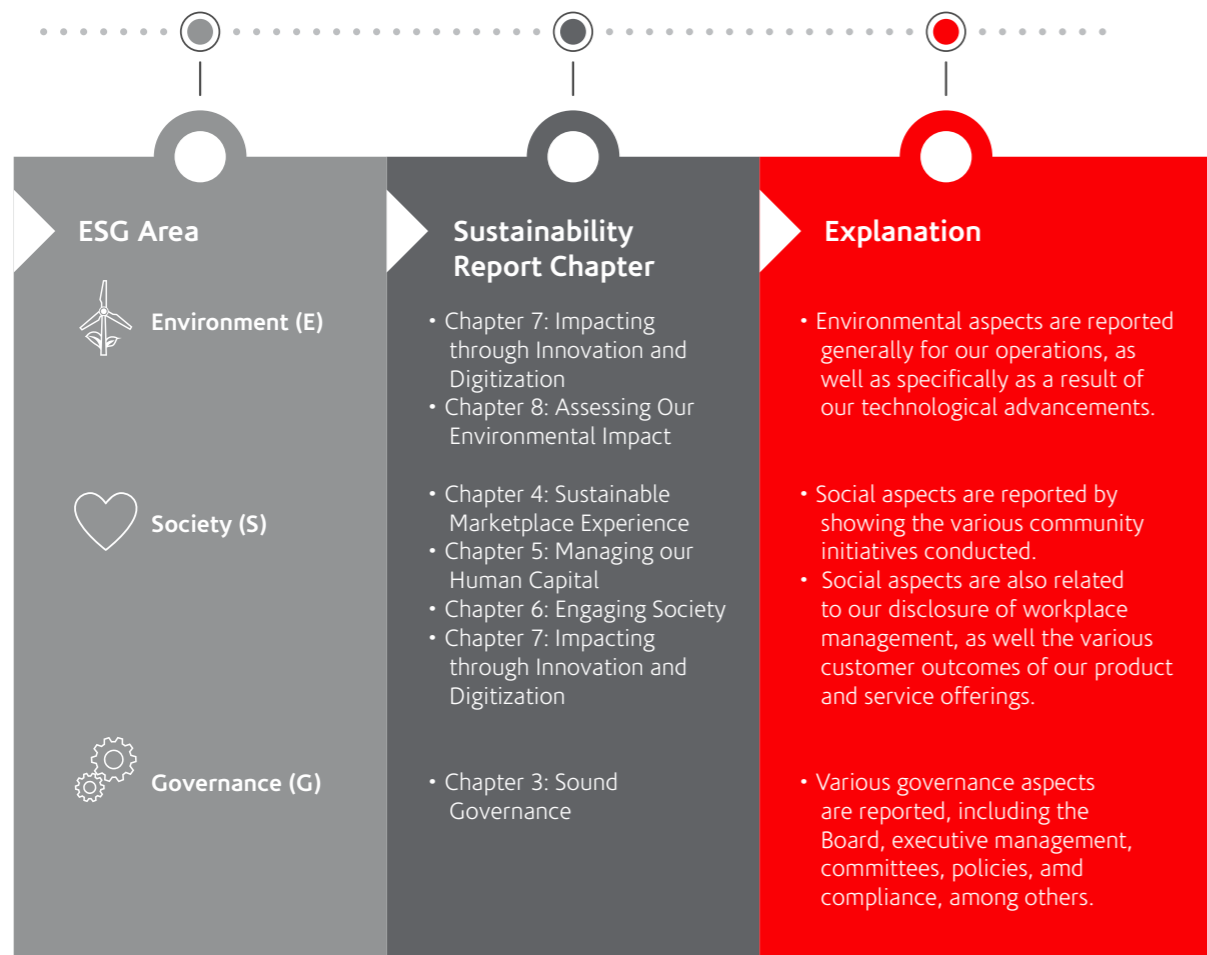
| ESG Area | Sustainability Report Chapter | Explanation |
|---|---|---|
| Environment (E) | • Chapter 7: Impacting through Innovation and Digitization<br>• Chapter 8: Assessing Our Environmental Impact | • Environmental aspects are reported generally for our operations, as well as specifically as a result of our technological advancements. |
| Society (S) | • Chapter 4: Sustainable Marketplace Experience<br>• Chapter 5: Managing our Human Capital<br>• Chapter 6: Engaging Society<br>• Chapter 7: Impacting through Innovation and Digitization | • Social aspects are reported by showing the various community initiatives conducted.<br>• Social aspects are also related to our disclosure of workplace management, as well the various customer outcomes of our product and service offerings. |
| Governance (G) | • Chapter 3: Sound Governance | • Various governance aspects are reported, including the Board, executive management, committees, policies, amd compliance, among others. |